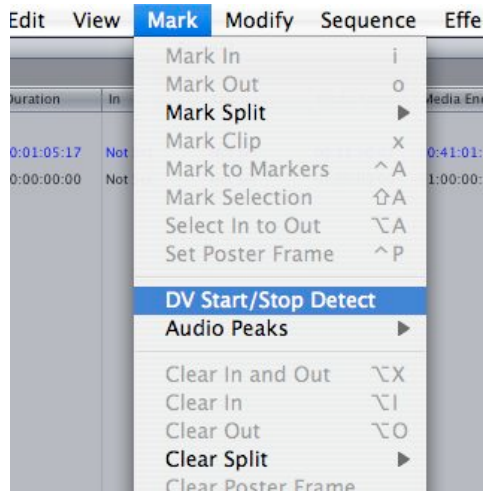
Edit View Mark Modify Sequence Effe

Duration In Media En

0:01:05:17 Not 0:41:01

0:00:00:00 Not 1:00:00

Mark In i
Mark Out o
Mark Split ▶
Mark Clip x
Mark to Markers ^A
Mark Selection ⇧A
Select In to Out ⌥A
Set Poster Frame ^P

DV Start/Stop Detect
Audio Peaks ▶

Clear In and Out ⌥X
Clear In ⌥I
Clear Out ⌥O
Clear Split ▶
Clear Poster Frame